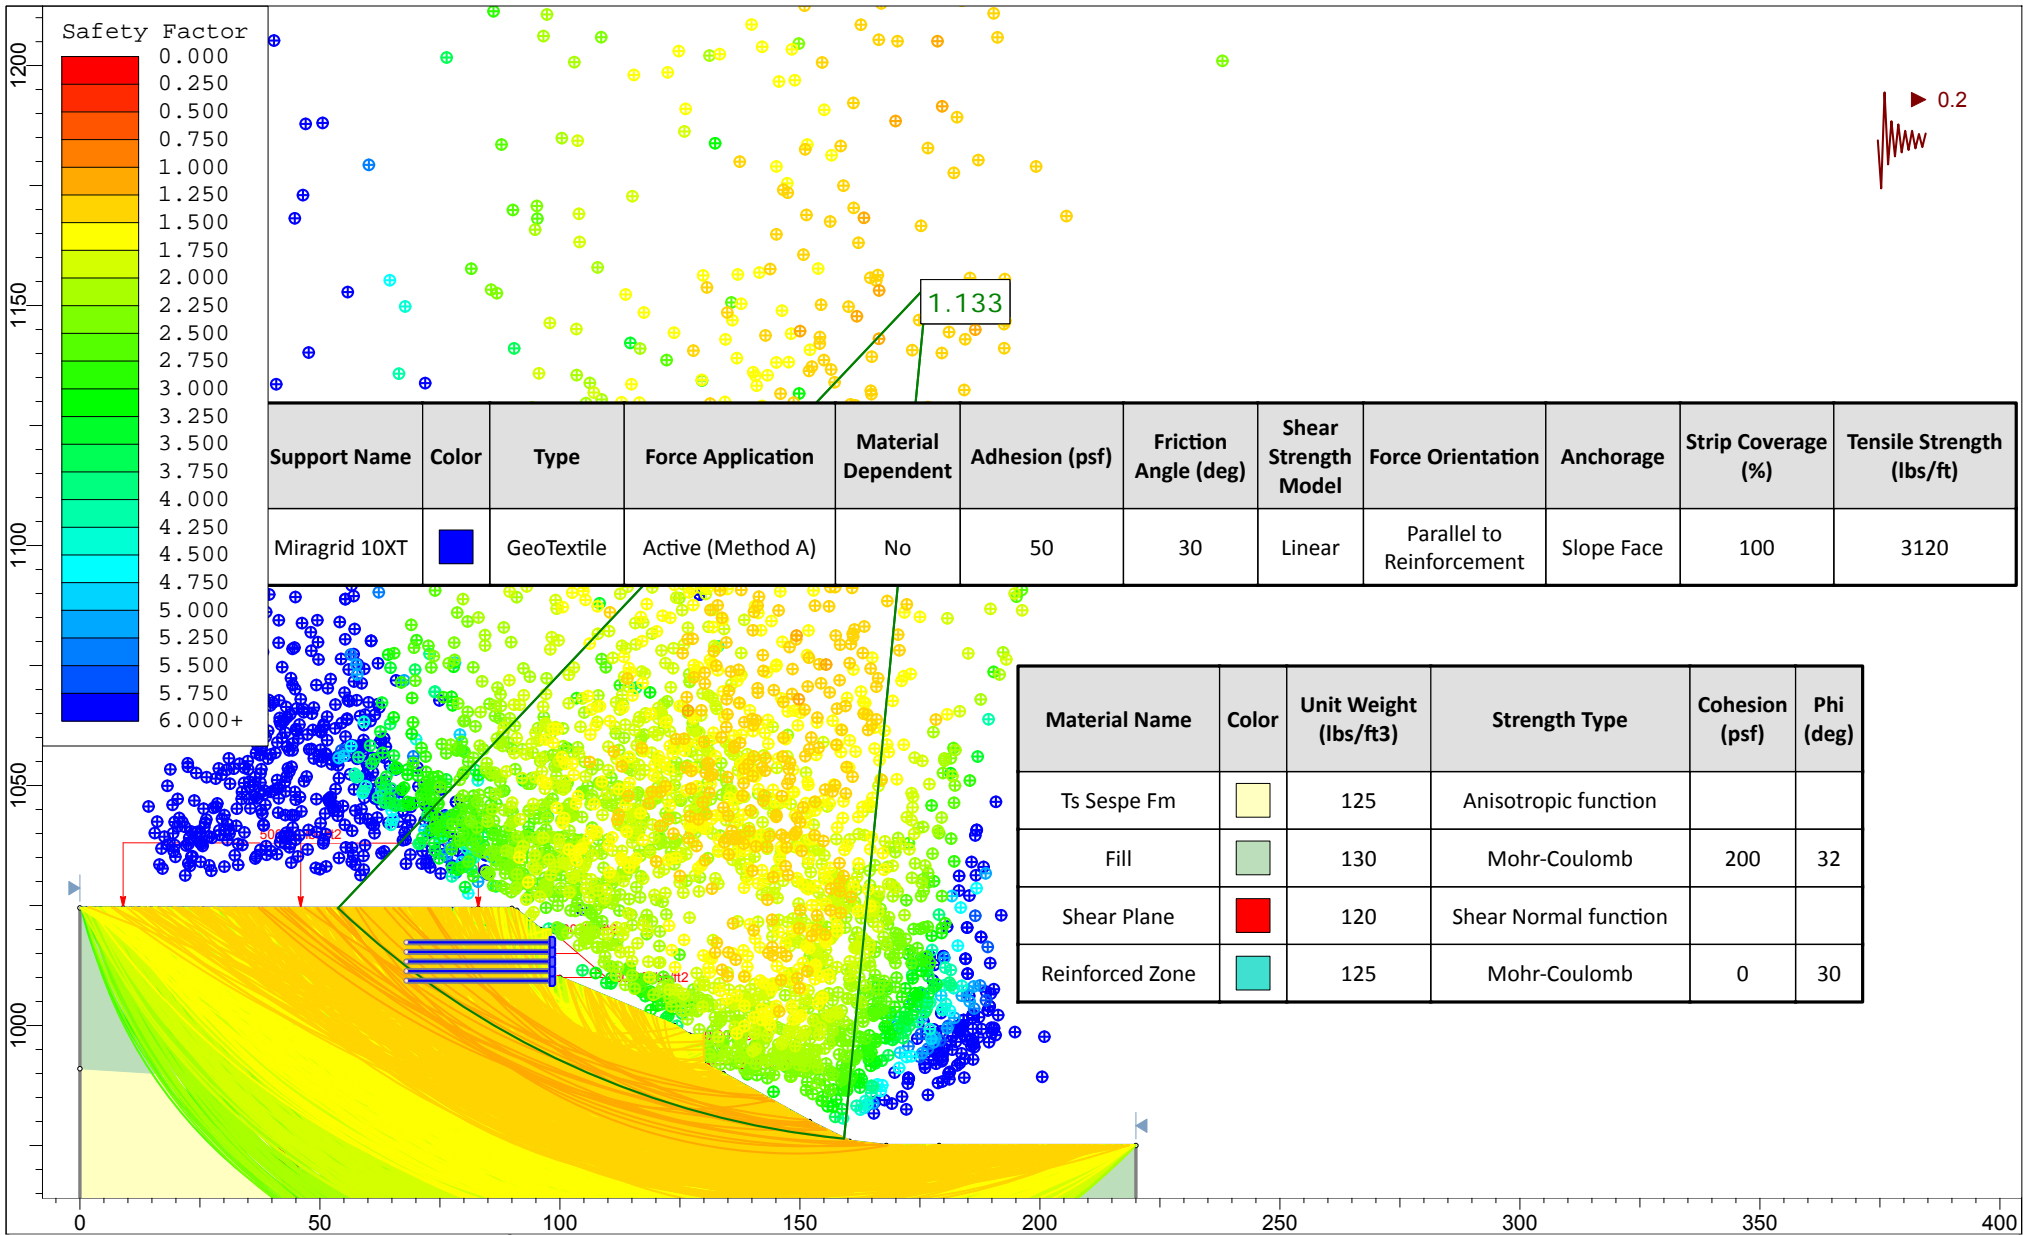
Safety Factor
0.000
0.250
0.500
0.750
1.000
1.250
1.500
1.750
2.000
2.250
2.500
2.750
3.000
3.250
3.500
3.750
4.000
4.250
4.500
4.750
5.000
5.250
5.500
5.750
6.000+

1200
1150
1100
1050
1000

0.2

1.133

| Support Name | Color | Type | Force Application | Material Dependent | Adhesion (psf) | Friction Angle (deg) | Shear Strength Model | Force Orientation | Anchorage | Strip Coverage (%) | Tensile Strength (lbs/ft) |
|---|---|---|---|---|---|---|---|---|---|---|---|
| Miragrid 10XT | | GeoTextile | Active (Method A) | No | 50 | 30 | Linear | Parallel to Reinforcement | Slope Face | 100 | 3120 |

| Material Name | Color | Unit Weight (lbs/ft3) | Strength Type | Cohesion (psf) | Phi (deg) |
|---|---|---|---|---|---|
| Ts Sespe Fm | | 125 | Anisotropic function | | |
| Fill | | 130 | Mohr-Coulomb | 200 | 32 |
| Shear Plane | | 120 | Shear Normal function | | |
| Reinforced Zone | | 125 | Mohr-Coulomb | 0 | 30 |

0
50
100
150
200
250
300
350
400